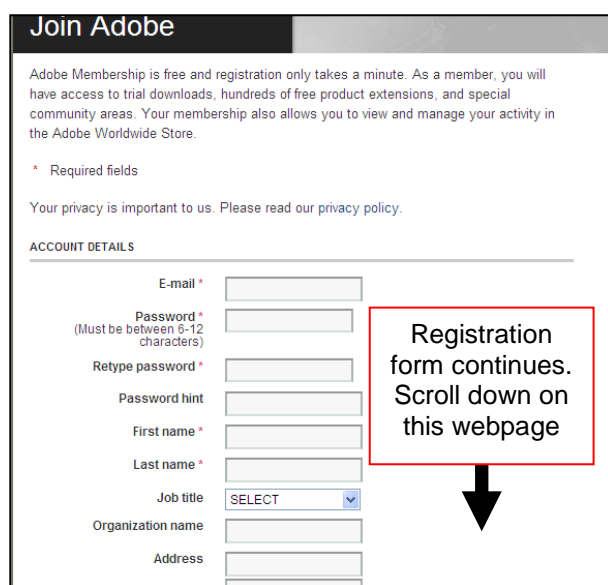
Join Adobe

Adobe Membership is free and registration only takes a minute. As a member, you will have access to trial downloads, hundreds of free product extensions, and special community areas. Your membership also allows you to view and manage your activity in the Adobe Worldwide Store.

* Required fields

Your privacy is important to us. Please read our privacy policy.

ACCOUNT DETAILS

E-mail *

Password * (Must be between 6-12 characters)

Retype password *

Password hint

First name *

Last name *

Job title SELECT

Organization name

Address

Registration form continues. Scroll down on this webpage